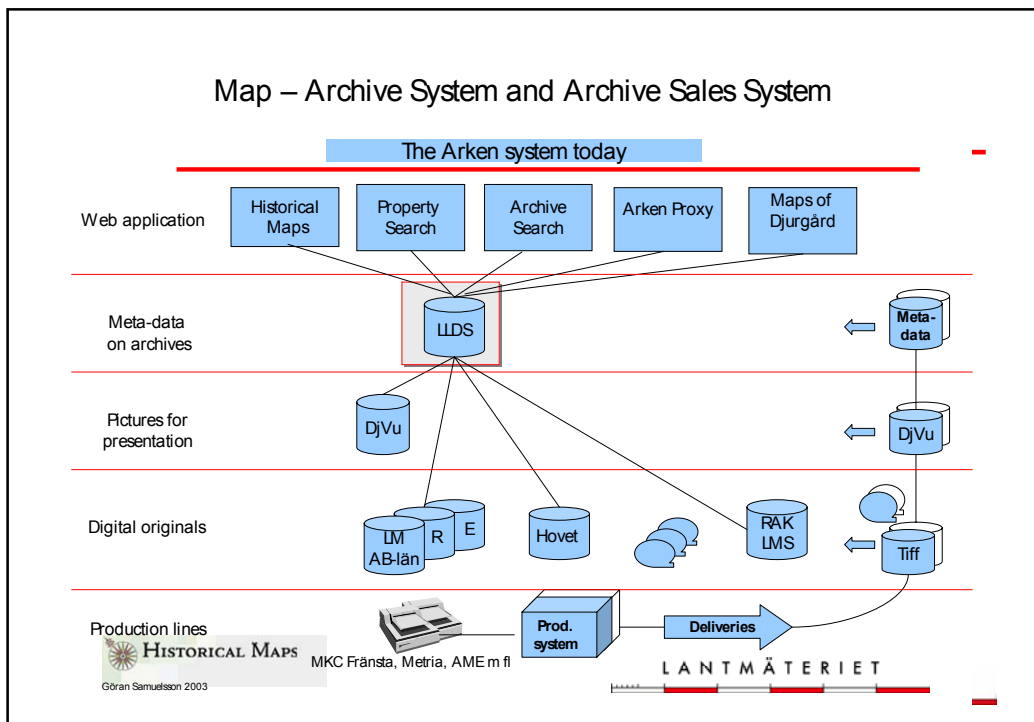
Map – Archive System and Archive Sales System

The Arken system today

Web application

Historical Maps

Property Search

Archive Search

Arken Proxy

Maps of Djurgård

Meta-data on archives

LLDS

Meta-data

Pictures for presentation

DjVu

DjVu

Digital originals

LM AB-län

R

E

Hovet

RAK LMS

Tiff

Production lines

Prod. system

Deliveries

HISTORICAL MAPS

MKC Fränsta, Metria, AME m fl

LANTMÄTERIET

Göran Samuelsson 2003